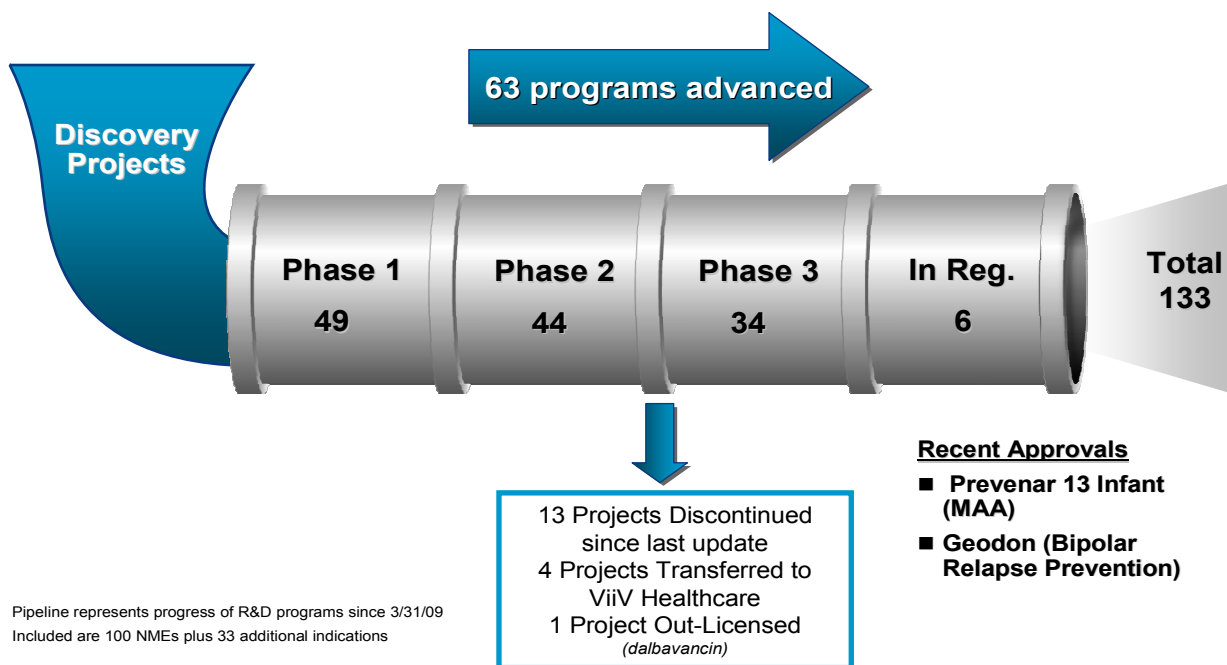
63 programs advanced

Discovery Projects

Phase 1
49

Phase 2
44

Phase 3
34

In Reg.
6

Total
133

13 Projects Discontinued since last update
4 Projects Transferred to ViiV Healthcare
1 Project Out-Licensed
(dalbavancin)

Recent Approvals
■ Prevenar 13 Infant (MAA)
■ Geodon (Bipolar Relapse Prevention)

Pipeline represents progress of R&D programs since 3/31/09
Included are 100 NMEs plus 33 additional indications